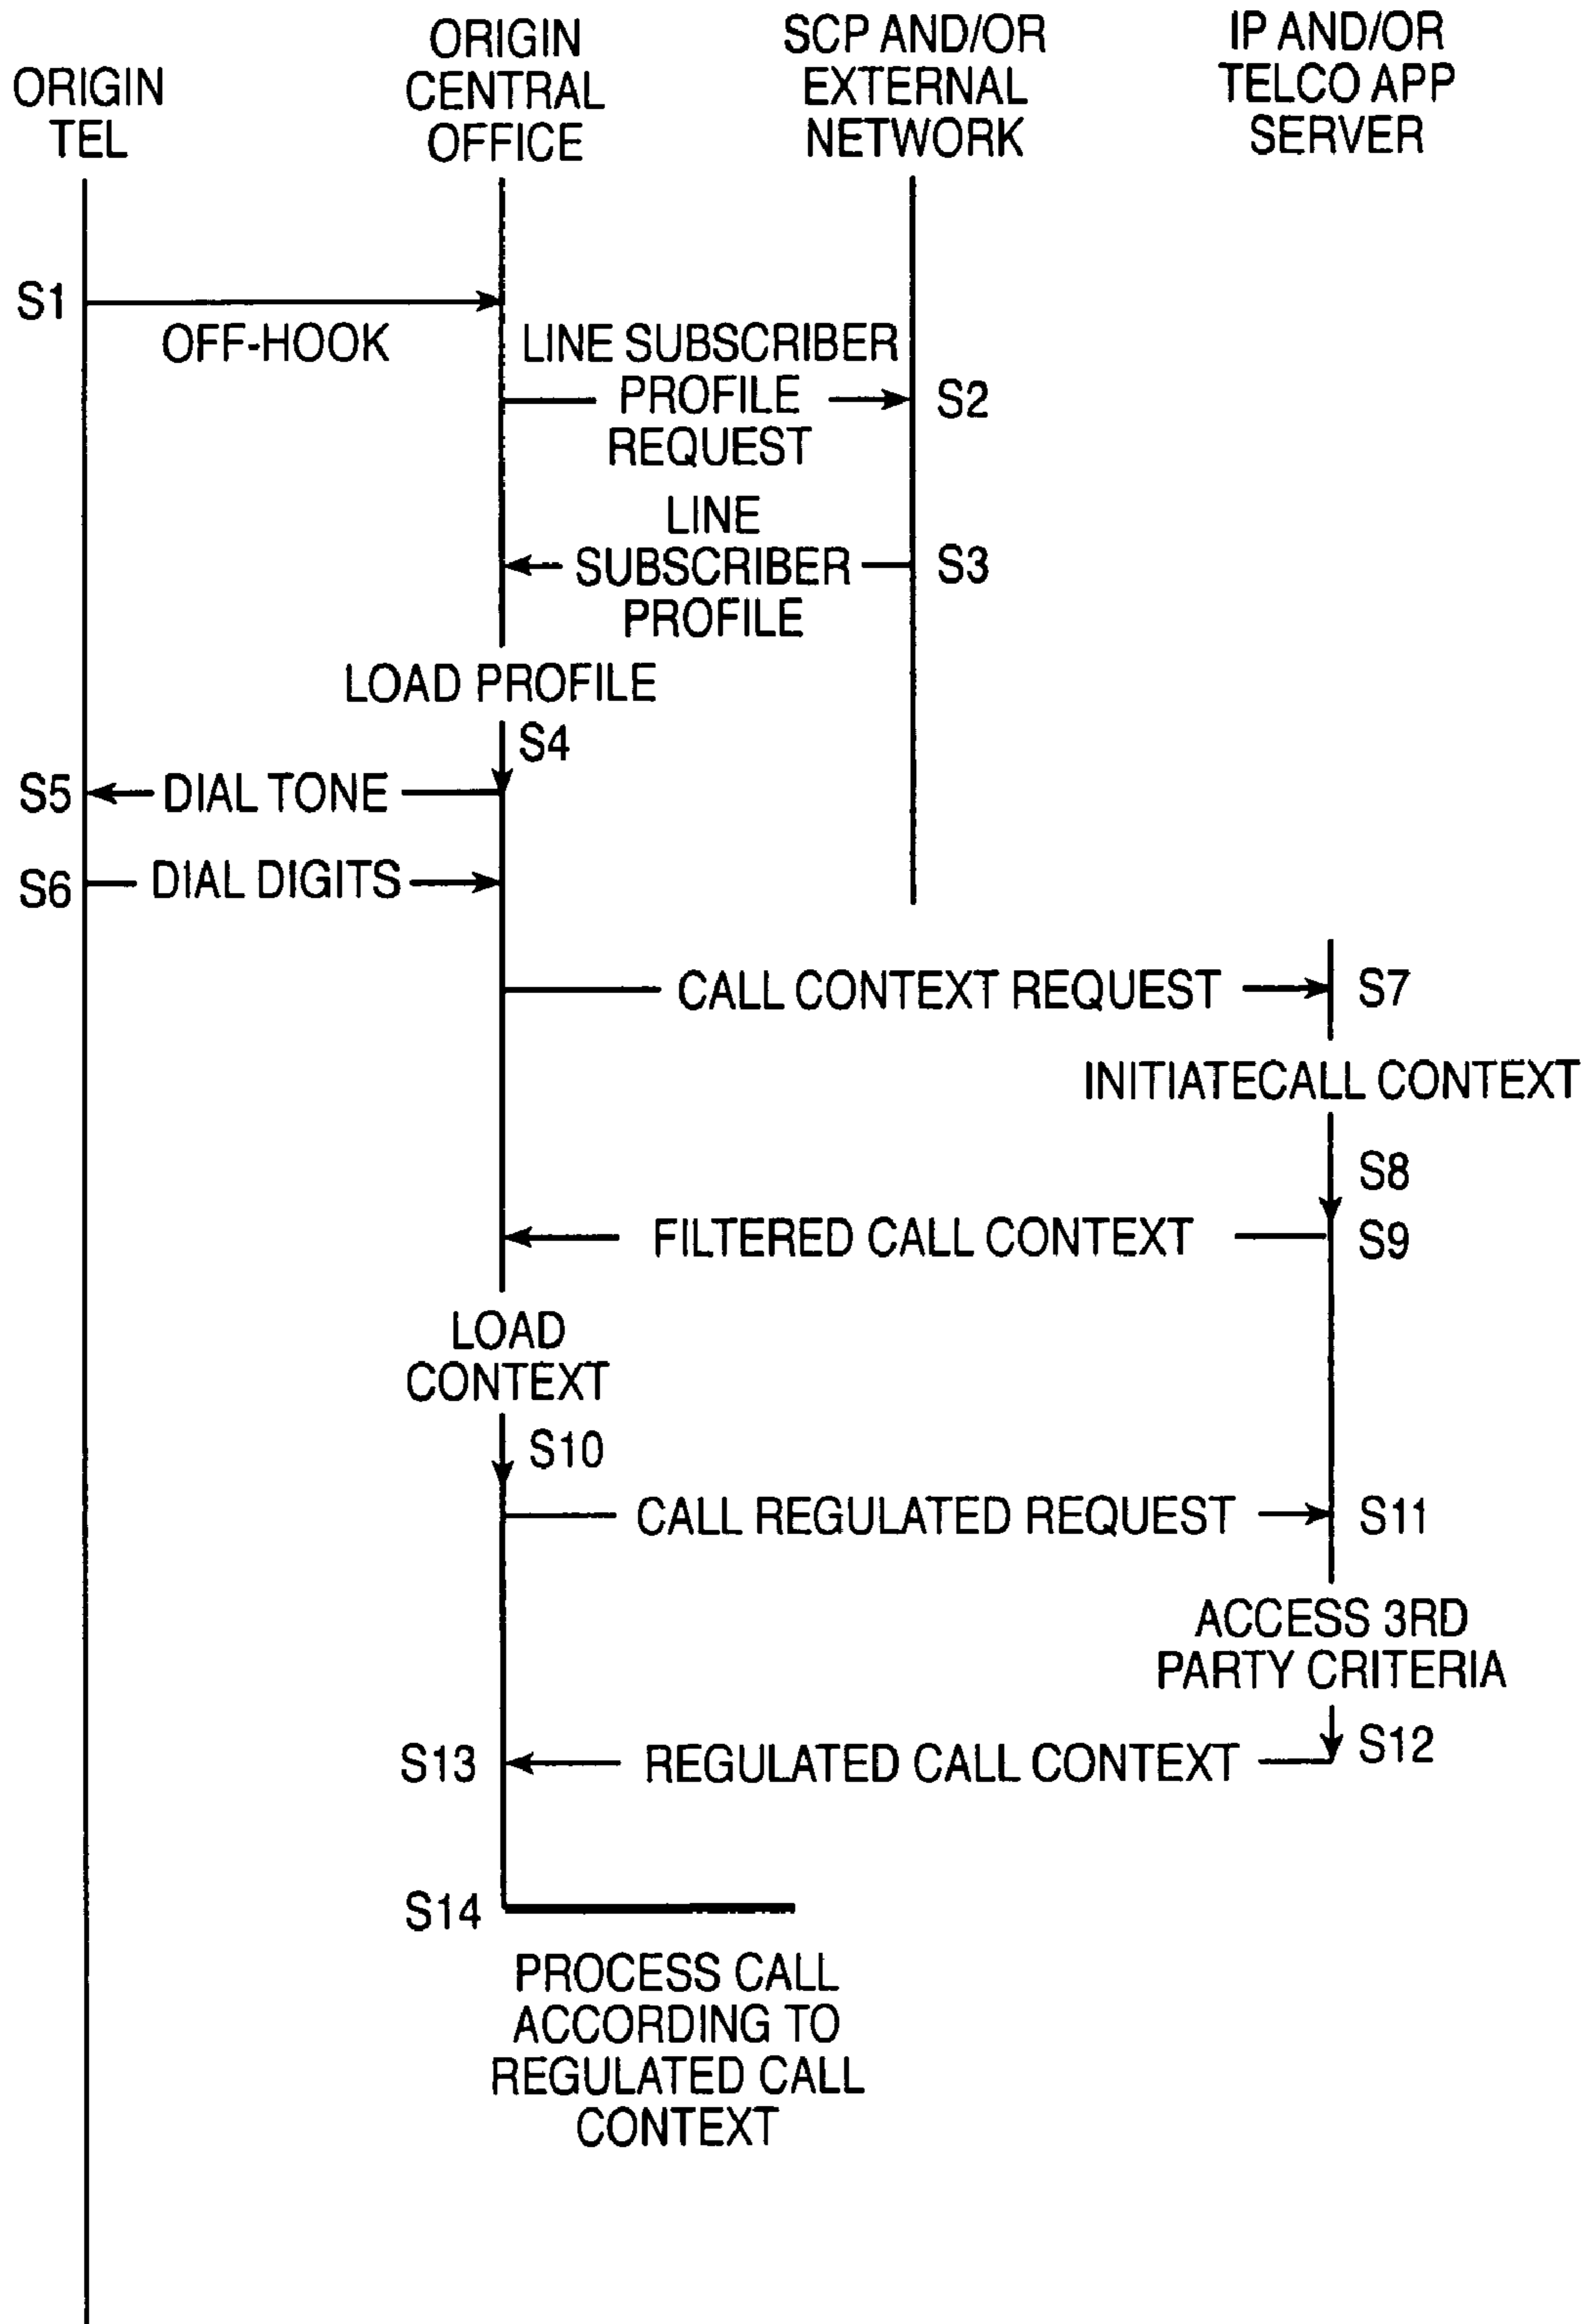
ORIGIN TEL

ORIGIN CENTRAL OFFICE

SCP AND/OR EXTERNAL NETWORK

IP AND/OR TELCO APP SERVER

S1

OFF-HOOK

LINE SUBSCRIBER PROFILE REQUEST

S2

LINE SUBSCRIBER PROFILE

S3

LOAD PROFILE

S4

S5

DIAL TONE

S6

DIAL DIGITS

CALL CONTEXT REQUEST

S7

INITIATECALL CONTEXT

S8

FILTERED CALL CONTEXT

S9

LOAD CONTEXT

S10

CALL REGULATED REQUEST

S11

ACCESS 3RD PARTY CRITERIA

S12

S13

REGULATED CALL CONTEXT

S14

PROCESS CALL ACCORDING TO REGULATED CALL CONTEXT